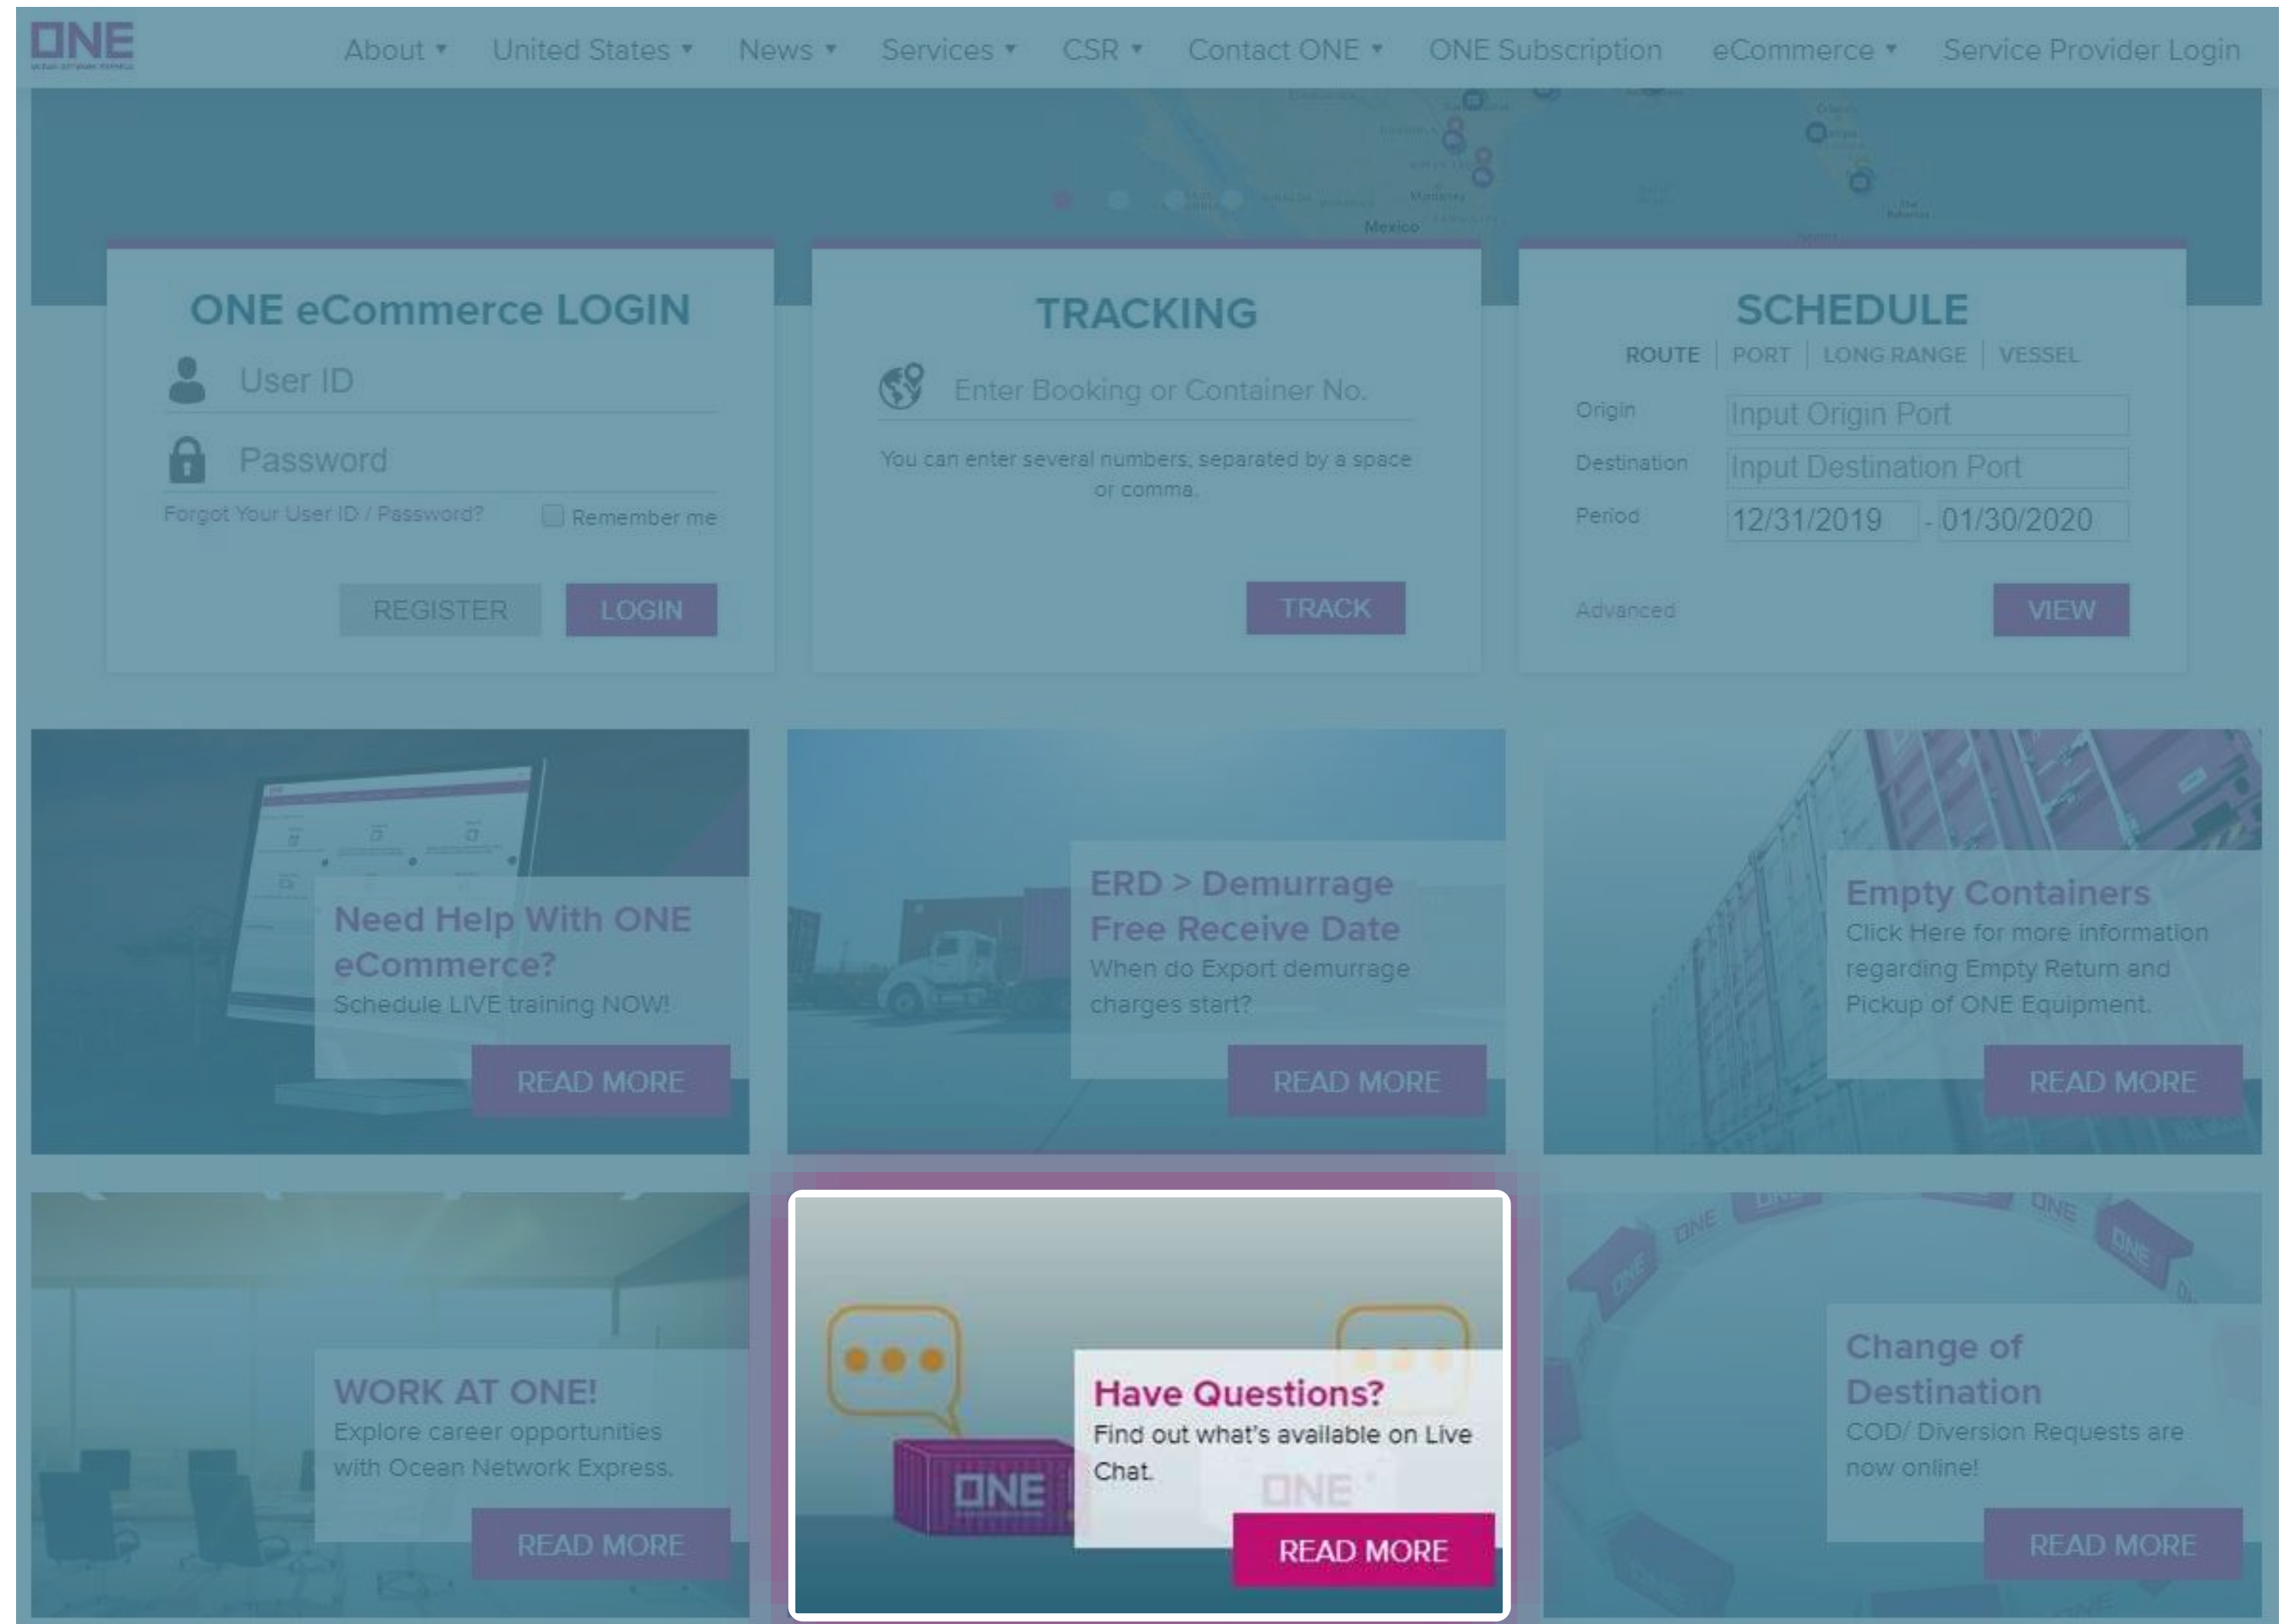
ONE

About ▾ United States ▾ News ▾ Services ▾ CSR ▾ Contact ONE ▾ ONE Subscription eCommerce ▾ Service Provider Login

Mexico

ONE eCommerce LOGIN

User ID

Password

Forgot Your User ID / Password?

Remember me

REGISTER

LOGIN

TRACKING

Enter Booking or Container No.

You can enter several numbers, separated by a space or comma.

TRACK

SCHEDULE

ROUTE | PORT | LONG RANGE | VESSEL

Origin Input Origin Port

Destination Input Destination Port

Period 12/31/2019 - 01/30/2020

Advanced

VIEW

Need Help With ONE eCommerce?

Schedule LIVE training NOW!

READ MORE

ERD > Demurrage Free Receive Date

When do Export demurrage charges start?

READ MORE

Empty Containers

Click Here for more information regarding Empty Return and Pickup of ONE Equipment.

READ MORE

WORK AT ONE!

Explore career opportunities with Ocean Network Express.

READ MORE

ONE

Have Questions?

Find out what's available on Live Chat.

ONE

READ MORE

Change of Destination

COD/ Diversion Requests are now online!

READ MORE